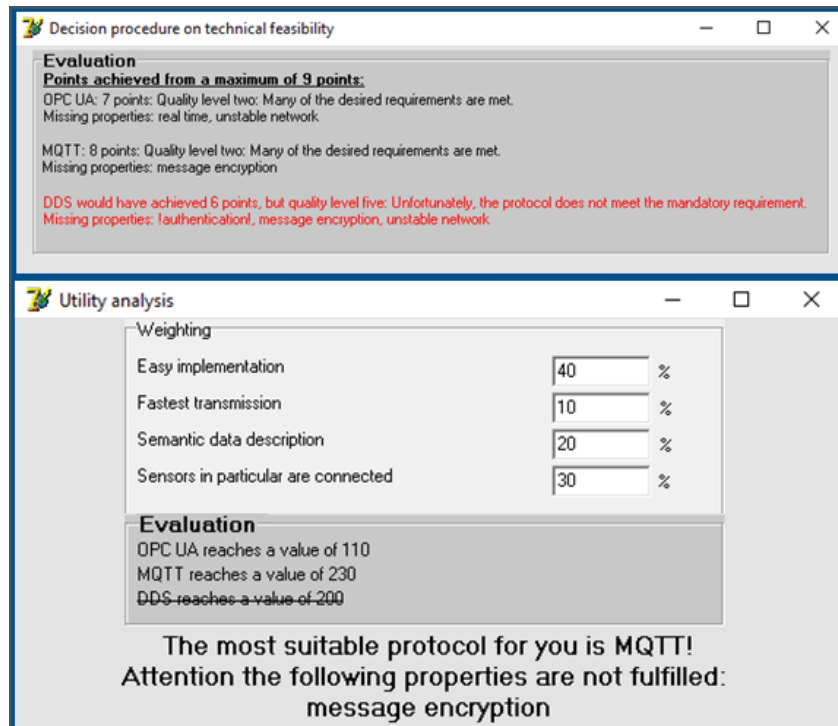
Decision procedure on technical feasibility

Evaluation
Points achieved from a maximum of 9 points:
OPC UA: 7 points: Quality level two: Many of the desired requirements are met.
Missing properties: real time, unstable network

MQTT: 8 points: Quality level two: Many of the desired requirements are met.
Missing properties: message encryption

DDS would have achieved 6 points, but quality level five: Unfortunately, the protocol does not meet the mandatory requirement.
Missing properties: !authentication!, message encryption, unstable network

Utility analysis

Weighting
Easy implementation 40 %
Fastest transmission 10 %
Semantic data description 20 %
Sensors in particular are connected 30 %

Evaluation
OPC UA reaches a value of 110
MQTT reaches a value of 230
~~DDS reaches a value of 200~~

The most suitable protocol for you is MQTT!
Attention the following properties are not fulfilled:
message encryption